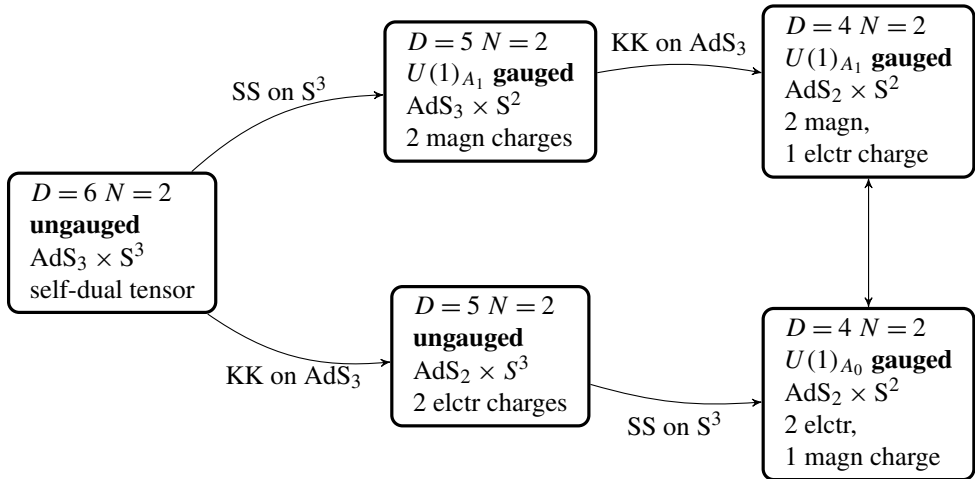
$D=6$ $N=2$
**ungauged**
$AdS_3 \times S^3$
self-dual tensor

SS on $S^3$

$D=5$ $N=2$
$U(1)_{A_1}$ **gauged**
$AdS_3 \times S^2$
2 magn charges

KK on $AdS_3$

$D=4$ $N=2$
$U(1)_{A_1}$ **gauged**
$AdS_2 \times S^2$
2 magn,
1 elctr charge

KK on $AdS_3$

$D=5$ $N=2$
**ungauged**
$AdS_2 \times S^3$
2 elctr charges

SS on $S^3$

$D=4$ $N=2$
$U(1)_{A_0}$ **gauged**
$AdS_2 \times S^2$
2 elctr,
1 magn charge